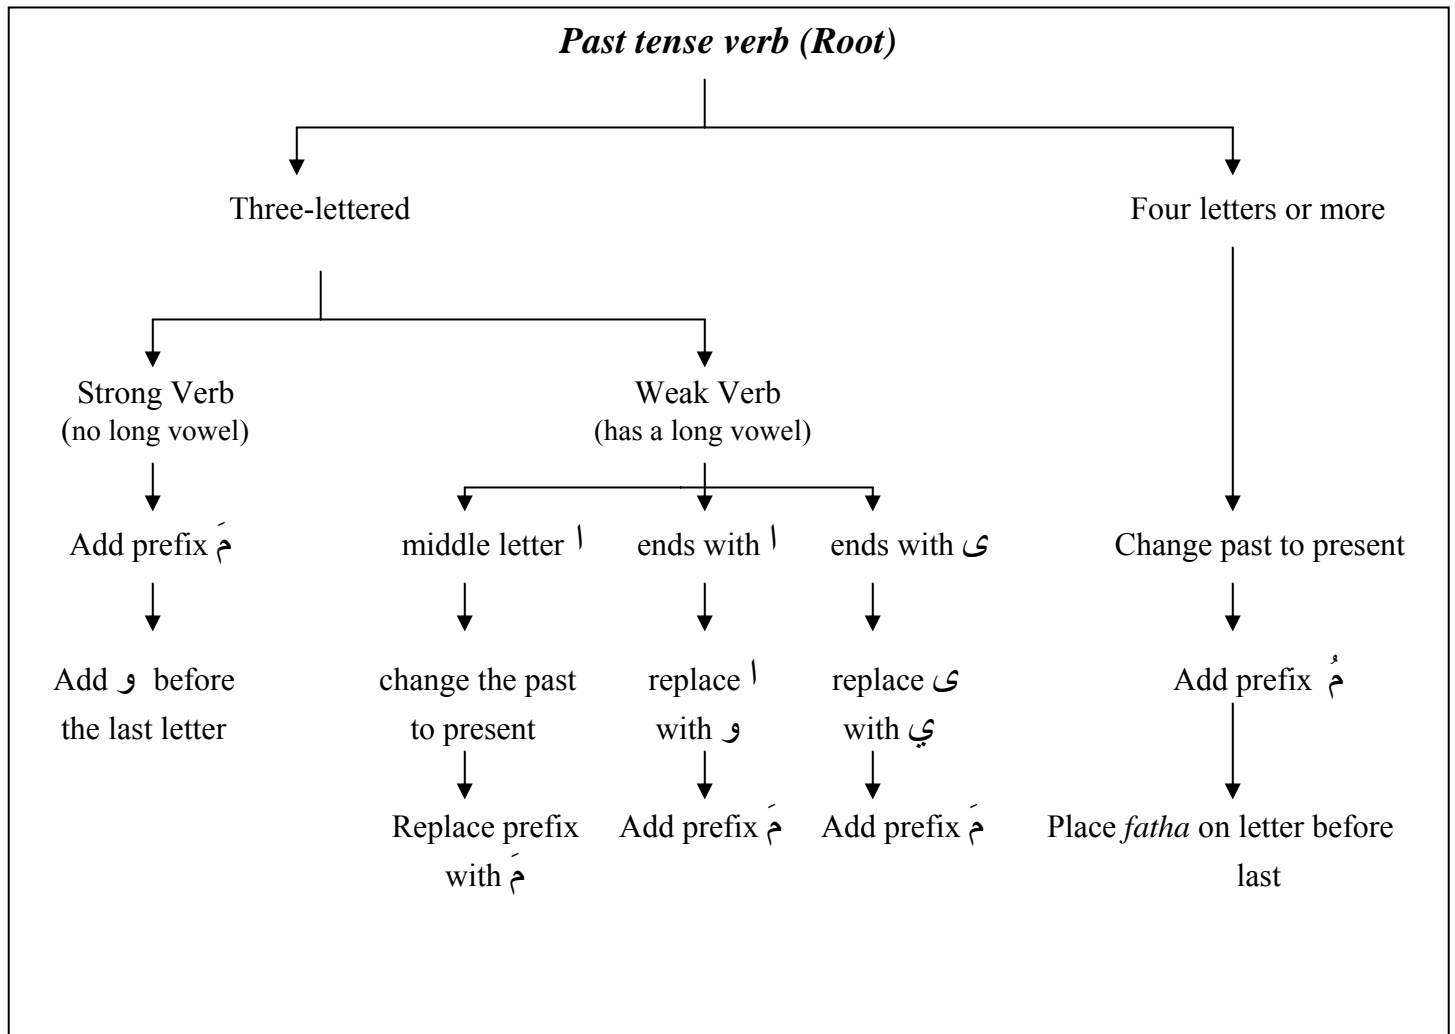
*Past tense verb (Root)*

Three-lettered

Four letters or more

Strong Verb (no long vowel)

Weak Verb (has a long vowel)

Add prefix مَ

Add و before the last letter

middle letter ا

change the past to present

Replace prefix with مَ

ends with ا

replace ا with و

Add prefix مَ

ends with ى

replace ى with ي

Add prefix مَ

Change past to present

Add prefix مُ

Place *fatha* on letter before last